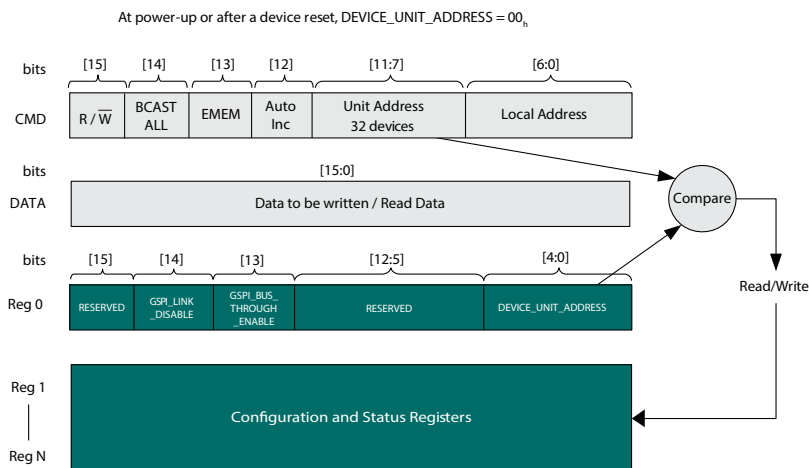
At power-up or after a device reset, DEVICE_UNIT_ADDRESS = $00_h$

bits [15] [14] [13] [12] [11:7] [6:0]

CMD

| $R/\overline{W}$ | BCAST ALL | EMEM | Auto Inc | Unit Address 32 devices | Local Address |
|---|---|---|---|---|---|

bits [15:0]

DATA

Data to be written / Read Data

Compare

bits [15] [14] [13] [12:5] [4:0]

Reg 0

| RESERVED | GSPI_LINK _DISABLE | GSPI_BUS_ THROUGH _ENABLE | RESERVED | DEVICE_UNIT_ADDRESS |
|---|---|---|---|---|

Read/Write

Reg 1

Reg N

Configuration and Status Registers